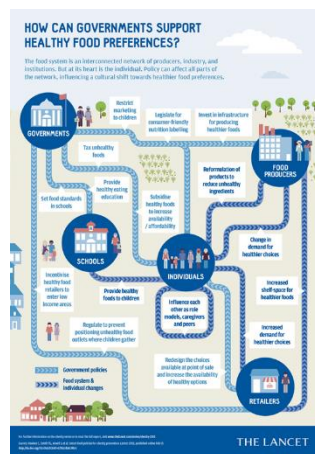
HOW CAN GOVERNMENTS SUPPORT HEALTHY FOOD PREFERENCES?

The food system is an interconnected network of producers, industry, and institutions. But at its heart is the individual. Policy can affect all parts of the network, influencing a cultural shift towards healthier food preferences.

GOVERNMENTS

Restrict marketing to children

Legislate for consumer-friendly nutrition labelling

Invest in infrastructure for producing healthier foods

FOOD PRODUCERS

Tax unhealthy foods

Provide healthy eating education

Subsidise healthy foods to increase availability / affordability

Reformulation of products to reduce unhealthy ingredients

Set food standards in schools

SCHOOLS

Incentivise healthy food retailers to enter low income areas

Provide healthy foods to children

INDIVIDUALS

Change in demand for healthier choices

Increased shelf-space for healthier foods

Influence each other as role models, caregivers and peers

Increased demand for healthier choices

Regulate to prevent positioning unhealthy food outlets where children gather

Redesign the choices available at point of sale and increase the availability of healthy options

RETAILERS

Government policies

Food system & individual changes

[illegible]

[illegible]

THE LANCET